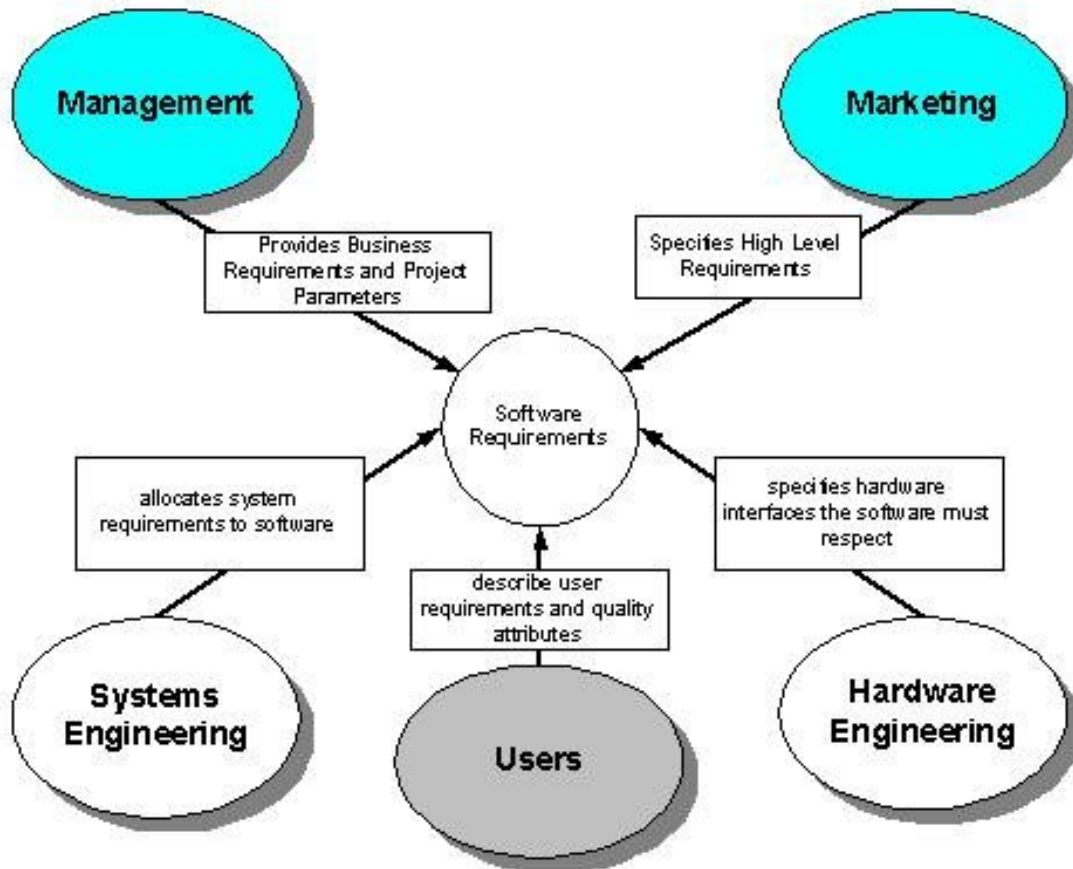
Management

Marketing

Provides Business Requirements and Project Parameters

Specifies High Level Requirements

Software Requirements

allocates system requirements to software

specifies hardware interfaces the software must respect

describe user requirements and quality attributes

Systems Engineering

Users

Hardware Engineering